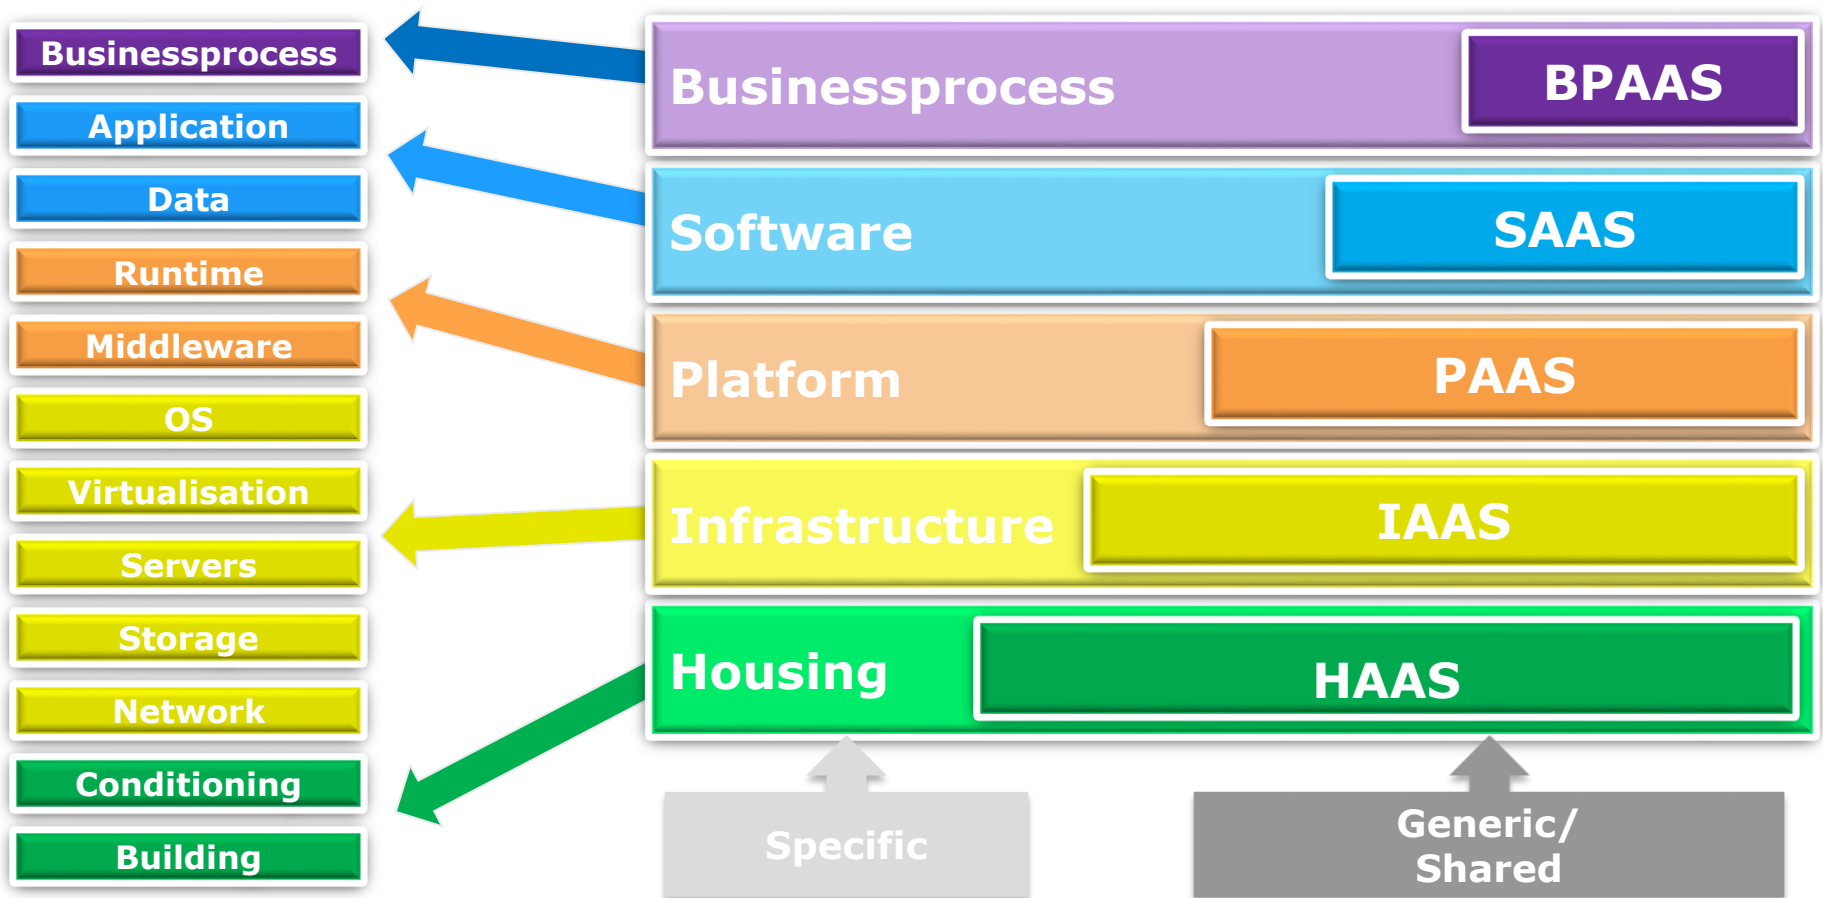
Businessprocess
Application
Data
Runtime
Middleware
OS
Virtualisation
Servers
Storage
Network
Conditioning
Building

Businessprocess
BPAAS
Software
SAAS
Platform
PAAS
Infrastructure
IAAS
Housing
HAAS

Specific
Generic/
Shared